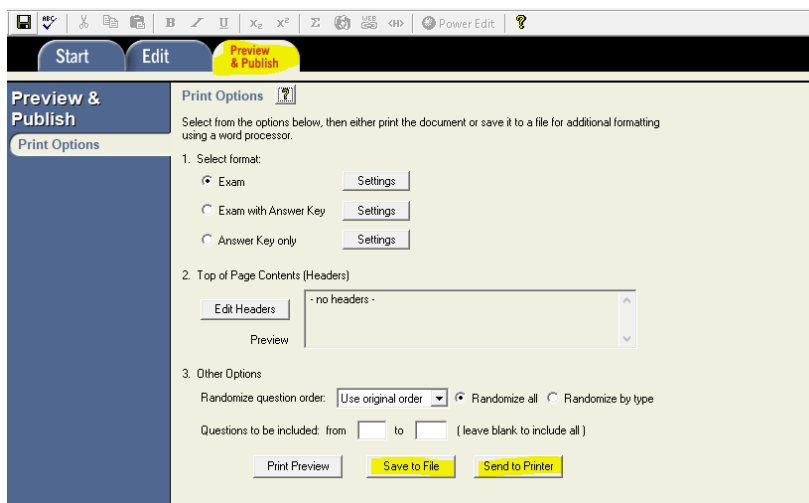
Power Edit

Start Edit Preview & Publish

Preview & Publish
Print Options

Print Options

Select from the options below, then either print the document or save it to a file for additional formatting using a word processor.

1. Select format:

Exam Settings

Exam with Answer Key Settings

Answer Key only Settings

2. Top of Page Contents (Headers)

Edit Headers - no headers -

Preview

3. Other Options

Randomize question order: Use original order Randomize all Randomize by type

Questions to be included: from to ( leave blank to include all )

Print Preview Save to File Send to Printer